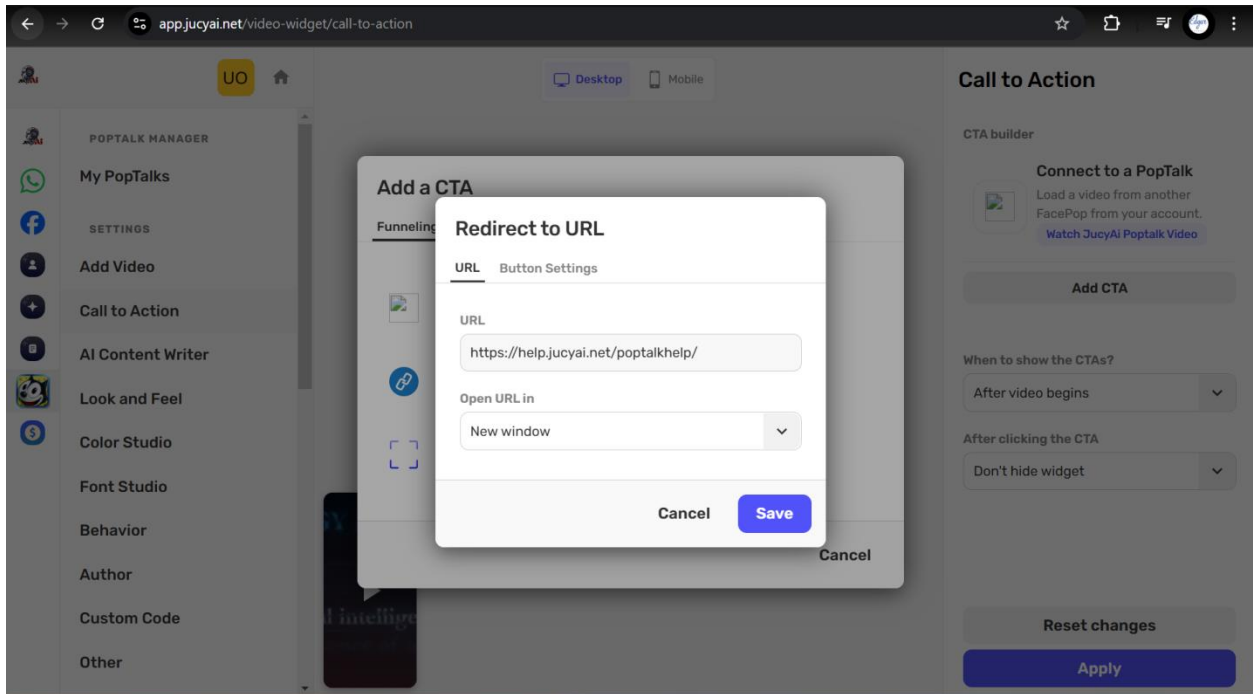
app.jucyai.net/video-widget/call-to-action

UO

POPTALK MANAGER
My PopTalks
SETTINGS
Add Video
Call to Action
AI Content Writer
Look and Feel
Color Studio
Font Studio
Behavior
Author
Custom Code
Other

Desktop Mobile

Add a CTA
Funneling

Redirect to URL
URL Button Settings
URL
https://help.jucyai.net/poptalkhelp/
Open URL in
New window
Cancel Save

Cancel

l intellig

Call to Action
CTA builder
Connect to a PopTalk
Load a video from another FacePop from your account.
Watch JucyAi Poptalk Video
Add CTA
When to show the CTAs?
After video begins
After clicking the CTA
Don't hide widget
Reset changes
Apply